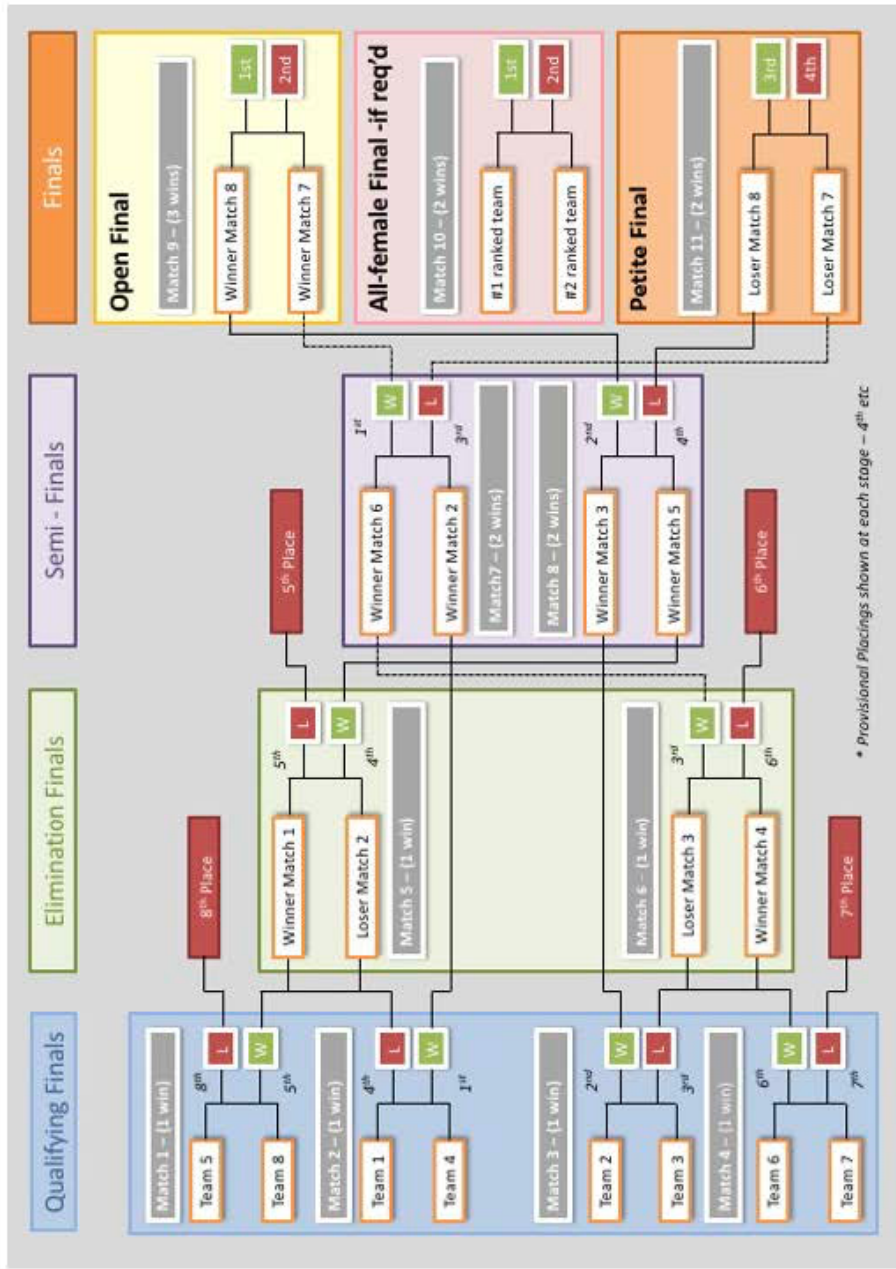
Qualifying Finals

Match 1 – (1 win)
Team 5
Team 8
L 8th
W 5th

8th Place

Match 2 – (1 win)
Team 1
Team 4
L 4th
W 1st

Match 3 – (1 win)
Team 2
Team 3
W 2nd
L 3rd

Match 4 – (1 win)
Team 6
Team 7
W 6th
L 7th

7th Place

Elimination Finals

Winner Match 1
Loser Match 2
L 5th
W 4th
Match 5 – (1 win)

5th Place

Match 6 – (1 win)
Loser Match 3
Winner Match 4
W 3rd
L 6th

6th Place

Semi - Finals

Winner Match 6
Winner Match 2
W 1st
L 3rd
Match 7 – (2 wins)

Match 8 – (2 wins)
Winner Match 3
Winner Match 5
W 2nd
L 4th

Finals

Open Final
Match 9 – (3 wins)
Winner Match 8
Winner Match 7
1st
2nd

All-female Final -if req'd
Match 10 – (2 wins)
#1 ranked team
#2 ranked team
1st
2nd

Petite Final
Match 11 – (2 wins)
Loser Match 8
Loser Match 7
3rd
4th

* Provisional Placings shown at each stage – 4th etc